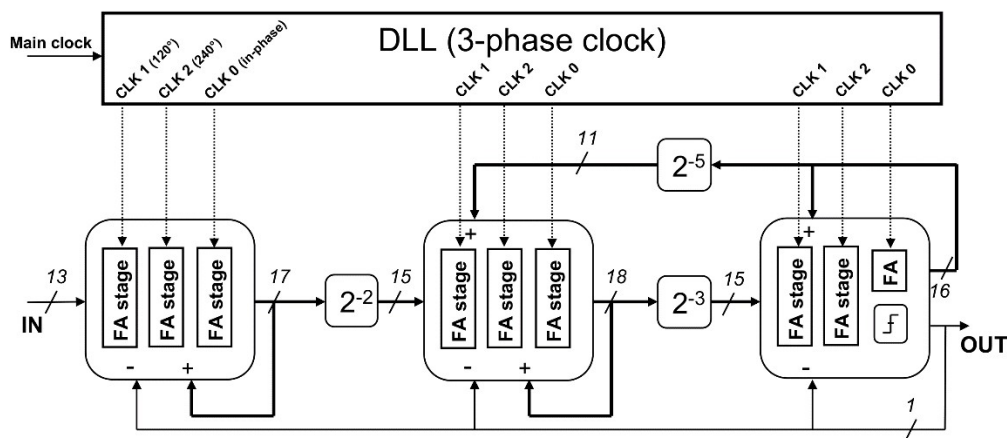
Main clock

DLL (3-phase clock)

CLK 1 (120°) CLK 2 (240°) CLK 0 (in-phase)

CLK 1 CLK 2 CLK 0

CLK 1 CLK 2 CLK 0

11

$2^{-5}$

13

IN

FA stage FA stage FA stage

- +

17

$2^{-2}$

15

+

FA stage FA stage FA stage

- +

18

$2^{-3}$

15

+

FA stage FA stage FA

16

-

OUT

1